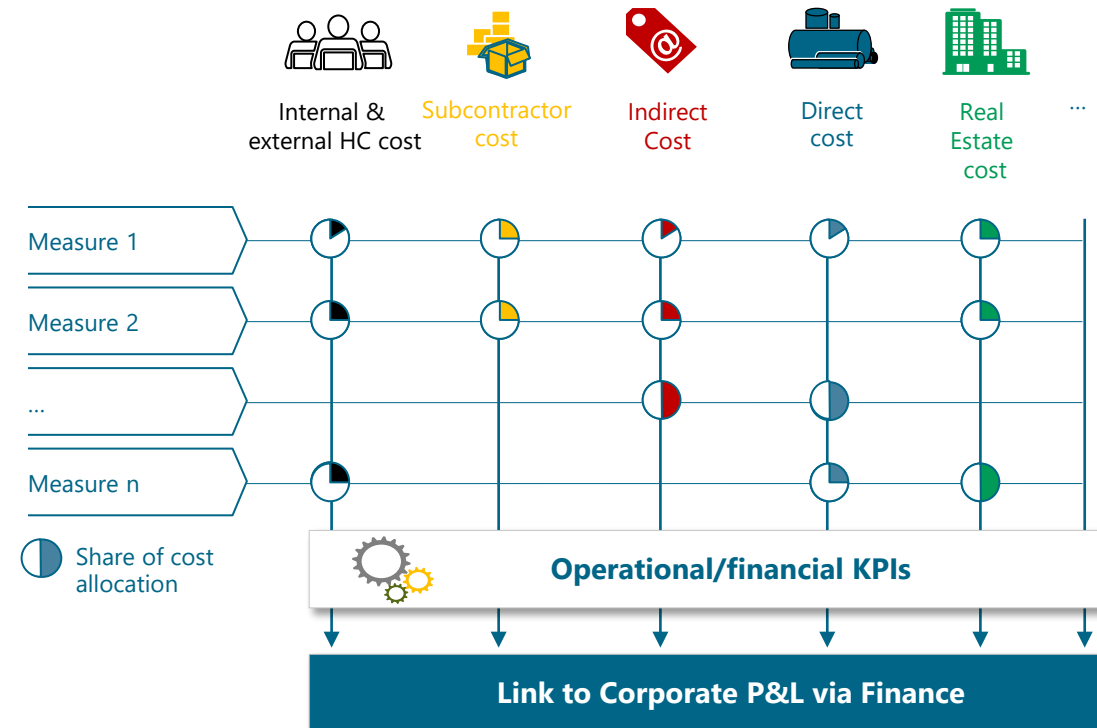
Internal & external HC cost

Subcontractor cost

Indirect Cost

Direct cost

Real Estate cost

...

Measure 1

Measure 2

...

Measure n

Share of cost allocation

Operational/financial KPIs

Link to Corporate P&L via Finance